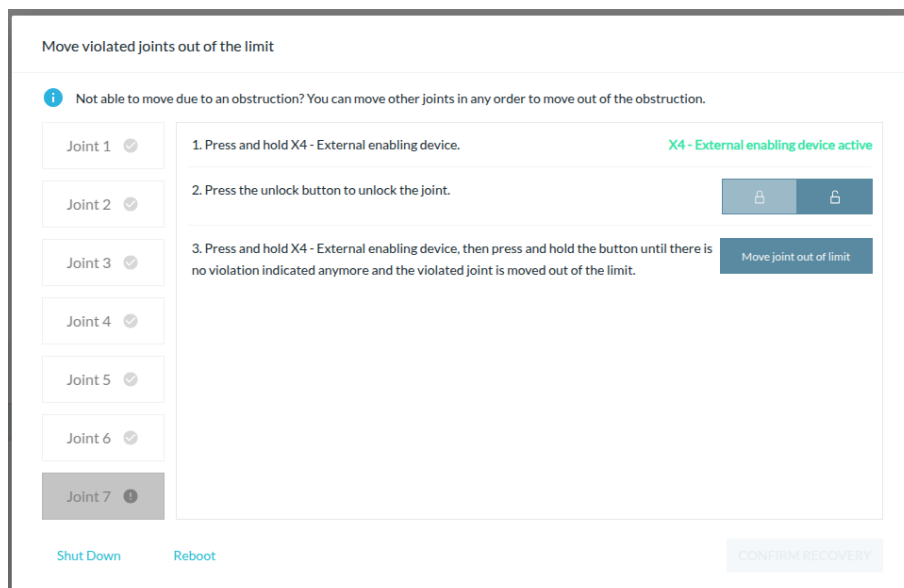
Move violated joints out of the limit

Not able to move due to an obstruction? You can move other joints in any order to move out of the obstruction.

Joint 1

Joint 2

Joint 3

Joint 4

Joint 5

Joint 6

Joint 7

1. Press and hold X4 - External enabling device.

X4 - External enabling device active

2. Press the unlock button to unlock the joint.

3. Press and hold X4 - External enabling device, then press and hold the button until there is no violation indicated anymore and the violated joint is moved out of the limit.

Move joint out of limit

Shut Down

Reboot

CONFIRM RECOVERY